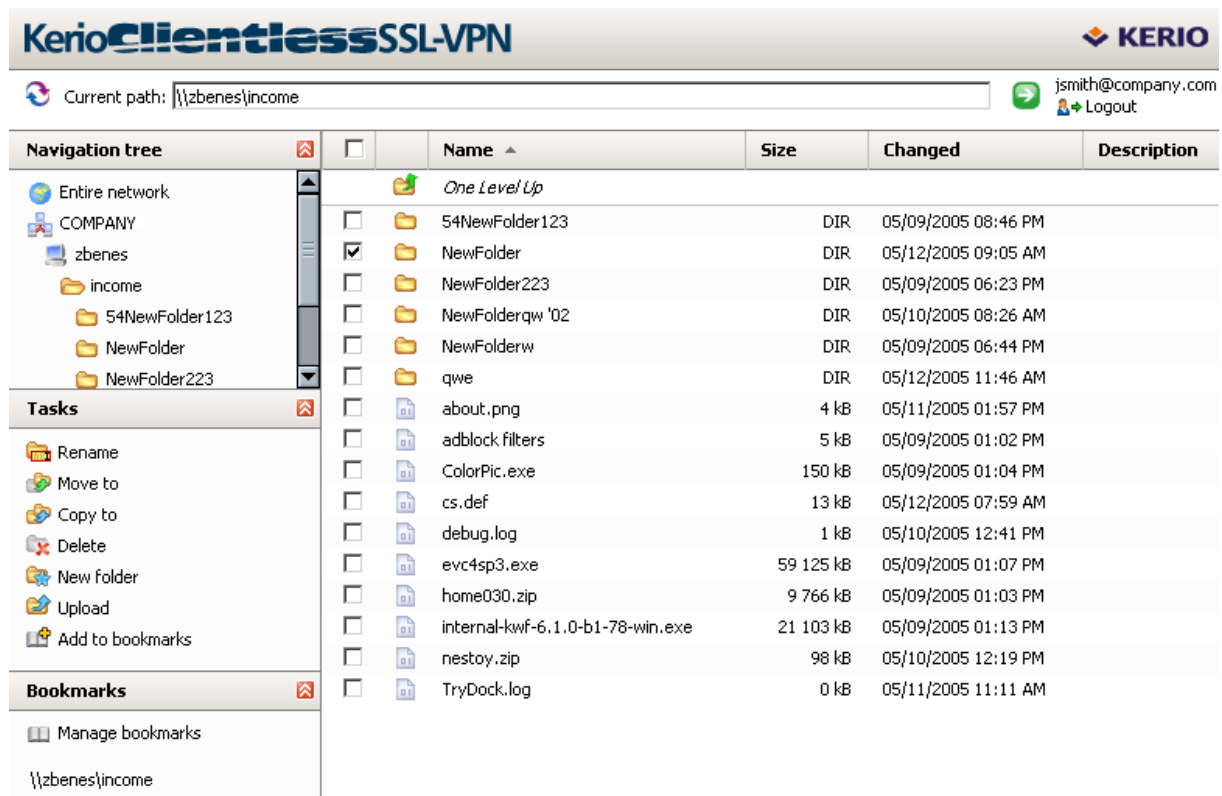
KerioClientlessSSL-VPN

KERIO

Current path: \\zbenes\income

jsmith@company.com
Logout

Navigation tree

Entire network
COMPANY
zbenes
income
54NewFolder123
NewFolder
NewFolder223

Tasks

Rename
Move to
Copy to
Delete
New folder
Upload
Add to bookmarks

Bookmarks

Manage bookmarks

\\zbenes\income

| | | Name | Size | Changed | Description |
|---|---|---|---|---|---|
| | | One Level Up | | | |
| | | 54NewFolder123 | DIR | 05/09/2005 08:46 PM | |
| ☑ | | NewFolder | DIR | 05/12/2005 09:05 AM | |
| | | NewFolder223 | DIR | 05/09/2005 06:23 PM | |
| | | NewFolderqw '02 | DIR | 05/10/2005 08:26 AM | |
| | | NewFolderw | DIR | 05/09/2005 06:44 PM | |
| | | qwe | DIR | 05/12/2005 11:46 AM | |
| | | about.png | 4 kB | 05/11/2005 01:57 PM | |
| | | adblock filters | 5 kB | 05/09/2005 01:02 PM | |
| | | ColorPic.exe | 150 kB | 05/09/2005 01:04 PM | |
| | | cs.def | 13 kB | 05/12/2005 07:59 AM | |
| | | debug.log | 1 kB | 05/10/2005 12:41 PM | |
| | | evc4sp3.exe | 59 125 kB | 05/09/2005 01:07 PM | |
| | | home030.zip | 9 766 kB | 05/09/2005 01:03 PM | |
| | | internal-kwf-6.1.0-b1-78-win.exe | 21 103 kB | 05/09/2005 01:13 PM | |
| | | nestoy.zip | 98 kB | 05/10/2005 12:19 PM | |
| | | TryDock.log | 0 kB | 05/11/2005 11:11 AM | |